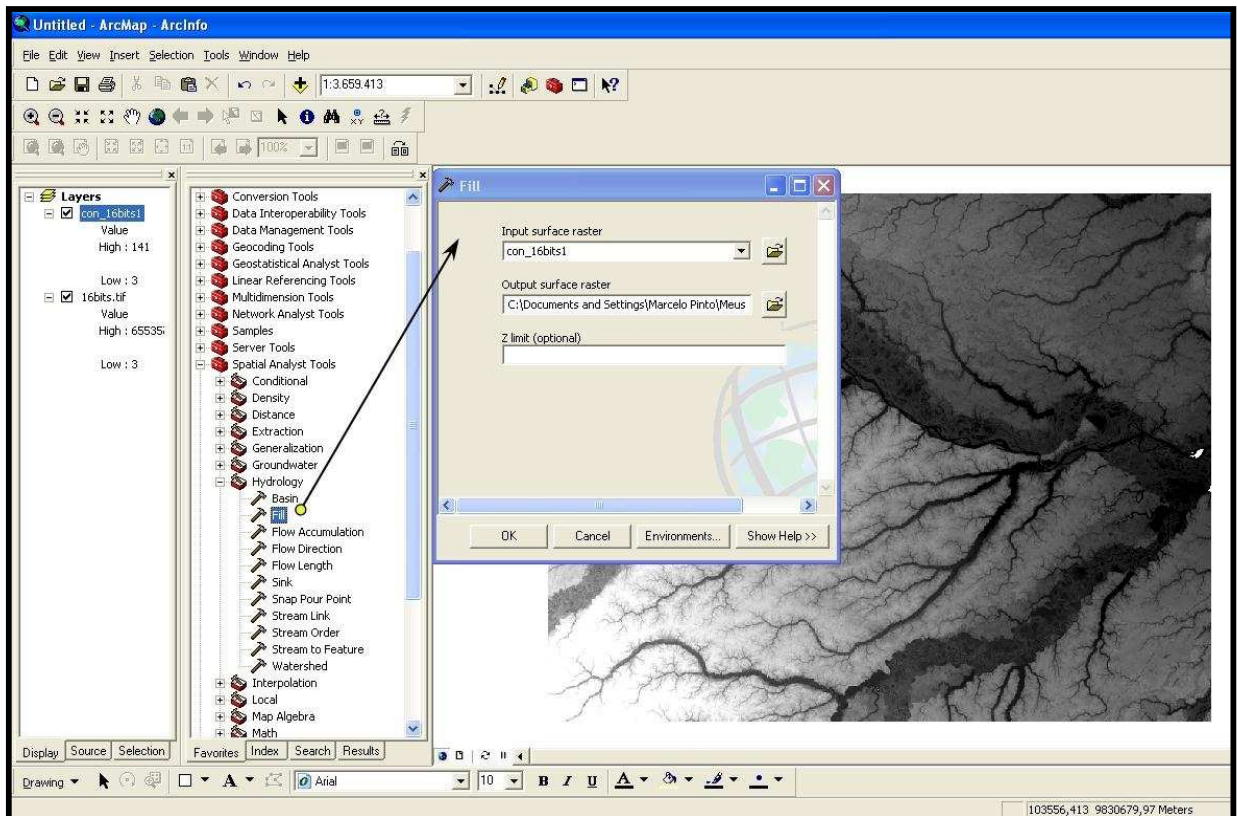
Untitled - ArcMap - ArcInfo

File Edit View Insert Selection Tools Window Help

1:3.659.413

100%

Layers
con_16bits1
Value
High : 141

Low : 3
16bits.tif
Value
High : 65535

Low : 3

Conversion Tools
Data Interoperability Tools
Data Management Tools
Geocoding Tools
Geostatistical Analyst Tools
Linear Referencing Tools
Multidimension Tools
Network Analyst Tools
Samples
Server Tools
Spatial Analyst Tools
Conditional
Density
Distance
Extraction
Generalization
Groundwater
Hydrology
Basin
Fill
Flow Accumulation
Flow Direction
Flow Length
Sink
Snap Pour Point
Stream Link
Stream Order
Stream to Feature
Watershed
Interpolation
Local
Map Algebra
Math

Fill

Input surface raster
con_16bits1

Output surface raster
C:\Documents and Settings\Marcelo Pinto\Meus

Z limit (optional)

OK | Cancel | Environments... | Show Help >>

Display | Source | Selection

Favorites | Index | Search | Results

Drawing | Arial | 10 | B | I | U | A

103556,413 9830679,97 Meters